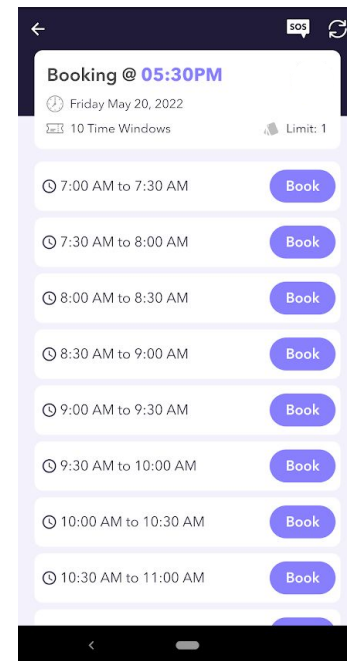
SOS

Booking @ 05:30PM

Friday May 20, 2022

10 Time Windows

Limit: 1

7:00 AM to 7:30 AM
Book

7:30 AM to 8:00 AM
Book

8:00 AM to 8:30 AM
Book

8:30 AM to 9:00 AM
Book

9:00 AM to 9:30 AM
Book

9:30 AM to 10:00 AM
Book

10:00 AM to 10:30 AM
Book

10:30 AM to 11:00 AM
Book